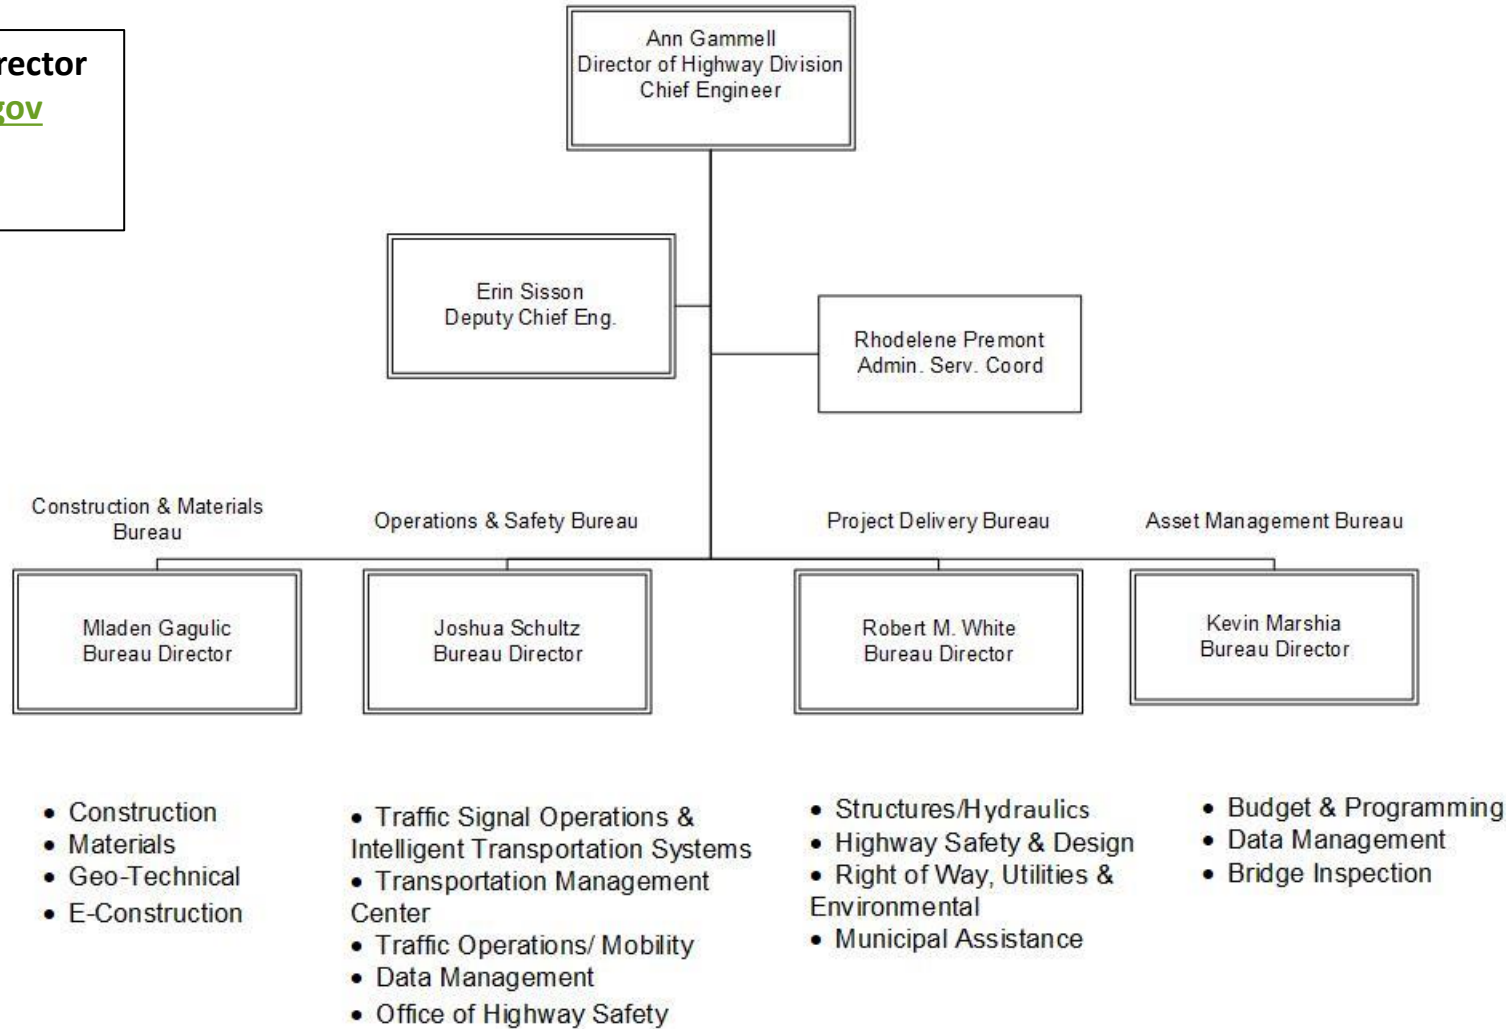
rector
gov

Ann Gammell
Director of Highway Division
Chief Engineer

Erin Sisson
Deputy Chief Eng.

Rhodelene Premont
Admin. Serv. Coord

Construction & Materials Bureau

Operations & Safety Bureau

Project Delivery Bureau

Asset Management Bureau

Mladen Gagulic
Bureau Director

Joshua Schultz
Bureau Director

Robert M. White
Bureau Director

Kevin Marshia
Bureau Director

- Construction
- Materials
- Geo-Technical
- E-Construction

- Traffic Signal Operations & Intelligent Transportation Systems
- Transportation Management Center
- Traffic Operations/ Mobility
- Data Management
- Office of Highway Safety

- Structures/Hydraulics
- Highway Safety & Design
- Right of Way, Utilities & Environmental
- Municipal Assistance

- Budget & Programming
- Data Management
- Bridge Inspection